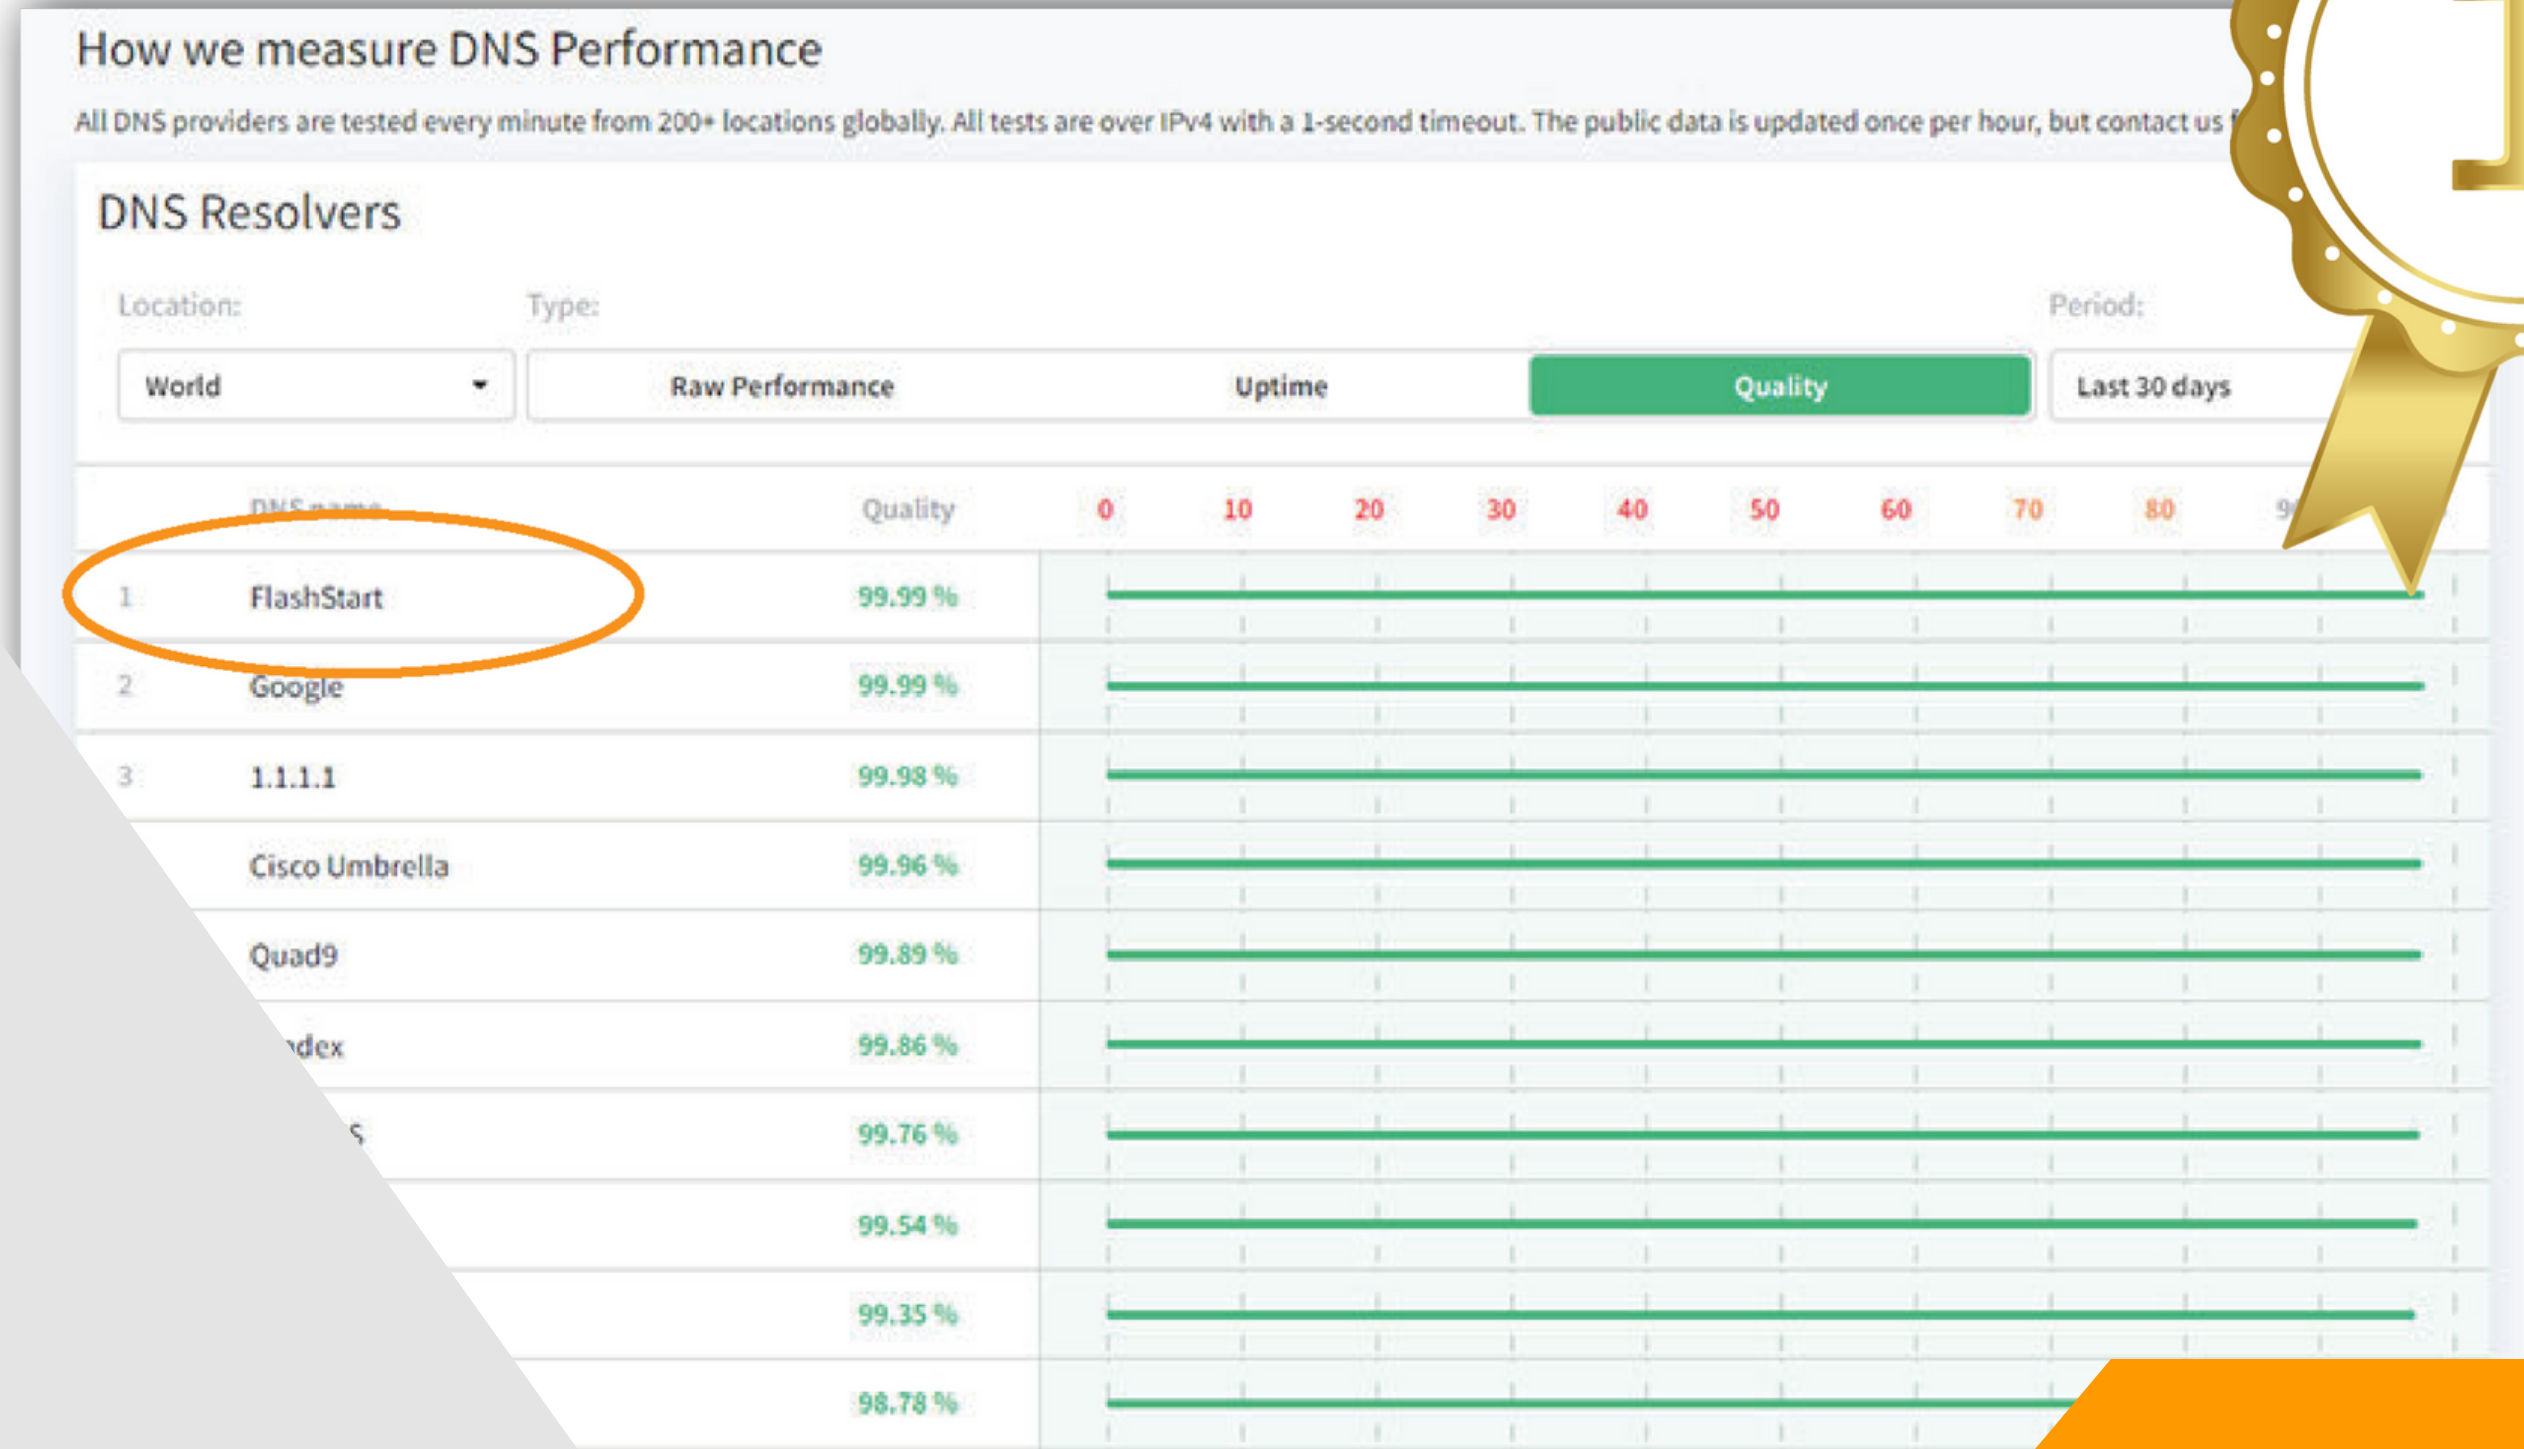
How we measure DNS Performance

All DNS providers are tested every minute from 200+ locations globally. All tests are over IPv4 with a 1-second timeout. The public data is updated once per hour, but contact us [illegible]

DNS Resolvers

Location:

Type:

Period:

World

Raw Performance

Uptime

Quality

Last 30 days

| | DNS name | Quality | 0 | 10 | 20 | 30 | 40 | 50 | 60 | 70 | 80 | 9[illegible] |
|---|---|---|---|---|---|---|---|---|---|---|---|---|
| 1 | FlashStart | 99.99 % | | | | | | | | | | |
| 2 | Google | 99.99 % | | | | | | | | | | |
| 3 | 1.1.1.1 | 99.98 % | | | | | | | | | | |
| | Cisco Umbrella | 99.96 % | | | | | | | | | | |
| | Quad9 | 99.89 % | | | | | | | | | | |
| | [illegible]dex | 99.86 % | | | | | | | | | | |
| | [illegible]S | 99.76 % | | | | | | | | | | |
| | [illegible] | 99.54 % | | | | | | | | | | |
| | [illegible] | 99.35 % | | | | | | | | | | |
| | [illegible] | 98.78 % | | | | | | | | | | |